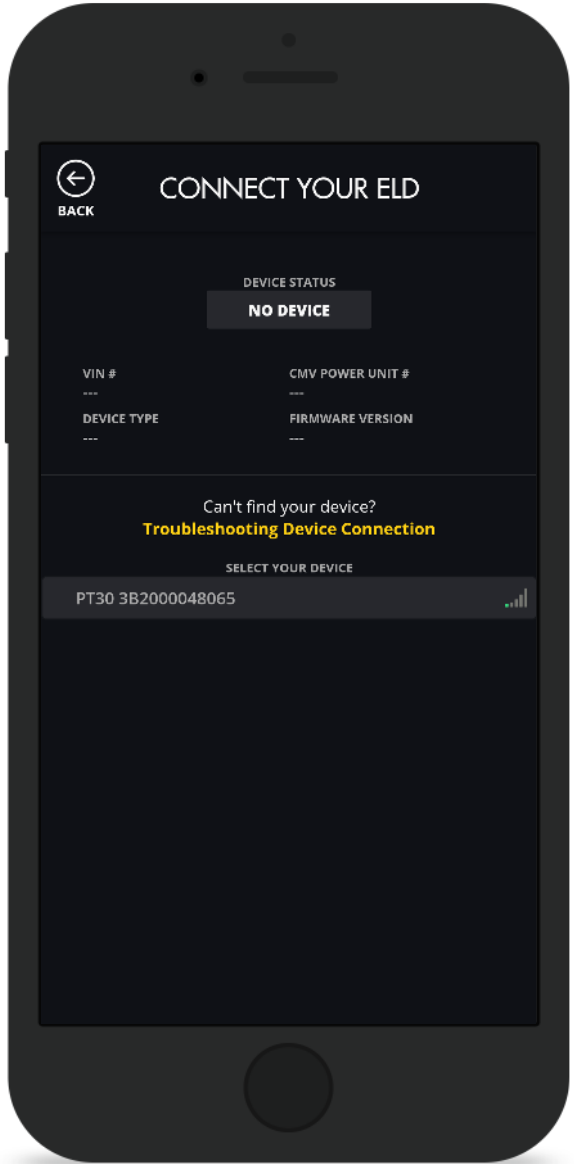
BACK

CONNECT YOUR ELD

DEVICE STATUS

NO DEVICE

VIN #
---

CMV POWER UNIT #
---

DEVICE TYPE
---

FIRMWARE VERSION
---

Can't find your device?
Troubleshooting Device Connection

SELECT YOUR DEVICE

PT30 3B2000048065